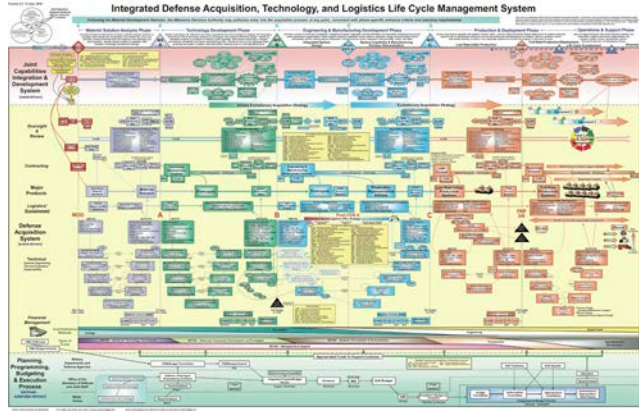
Integrated Defense Acquisition, Technology, and Logistics Life Cycle Management System

Material Solution Analysis Phase

Technology Development Phase

Engineering & Manufacturing Development Phase

Production & Deployment Phase

Operations & Support Phase

Joint Capabilities Integration & Development System

Oversight & Review

Contracting

Major Products

Logistics/ Sustainment

Defense Acquisition System

Technical

Financial Management

Evolutionary Acquisition Strategy

A

B

C

MDD

Planning, Programming, Budgeting & Execution Process

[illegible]